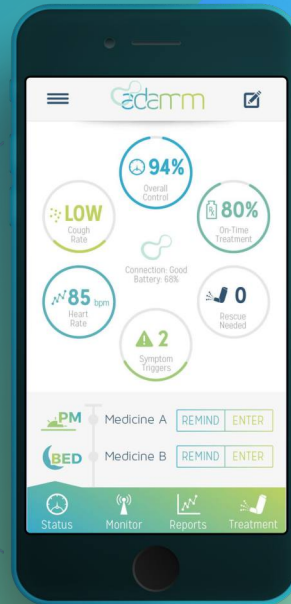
adamm

94%
Overall Control

LOW
Cough Rate

80%
On-Time Treatment

Connection: Good
Battery: 68%

85 bpm
Heart Rate

0
Rescue Needed

2
Symptom Triggers

PM Medicine A REMIND ENTER

BED Medicine B REMIND ENTER

Status Monitor Reports Treatment